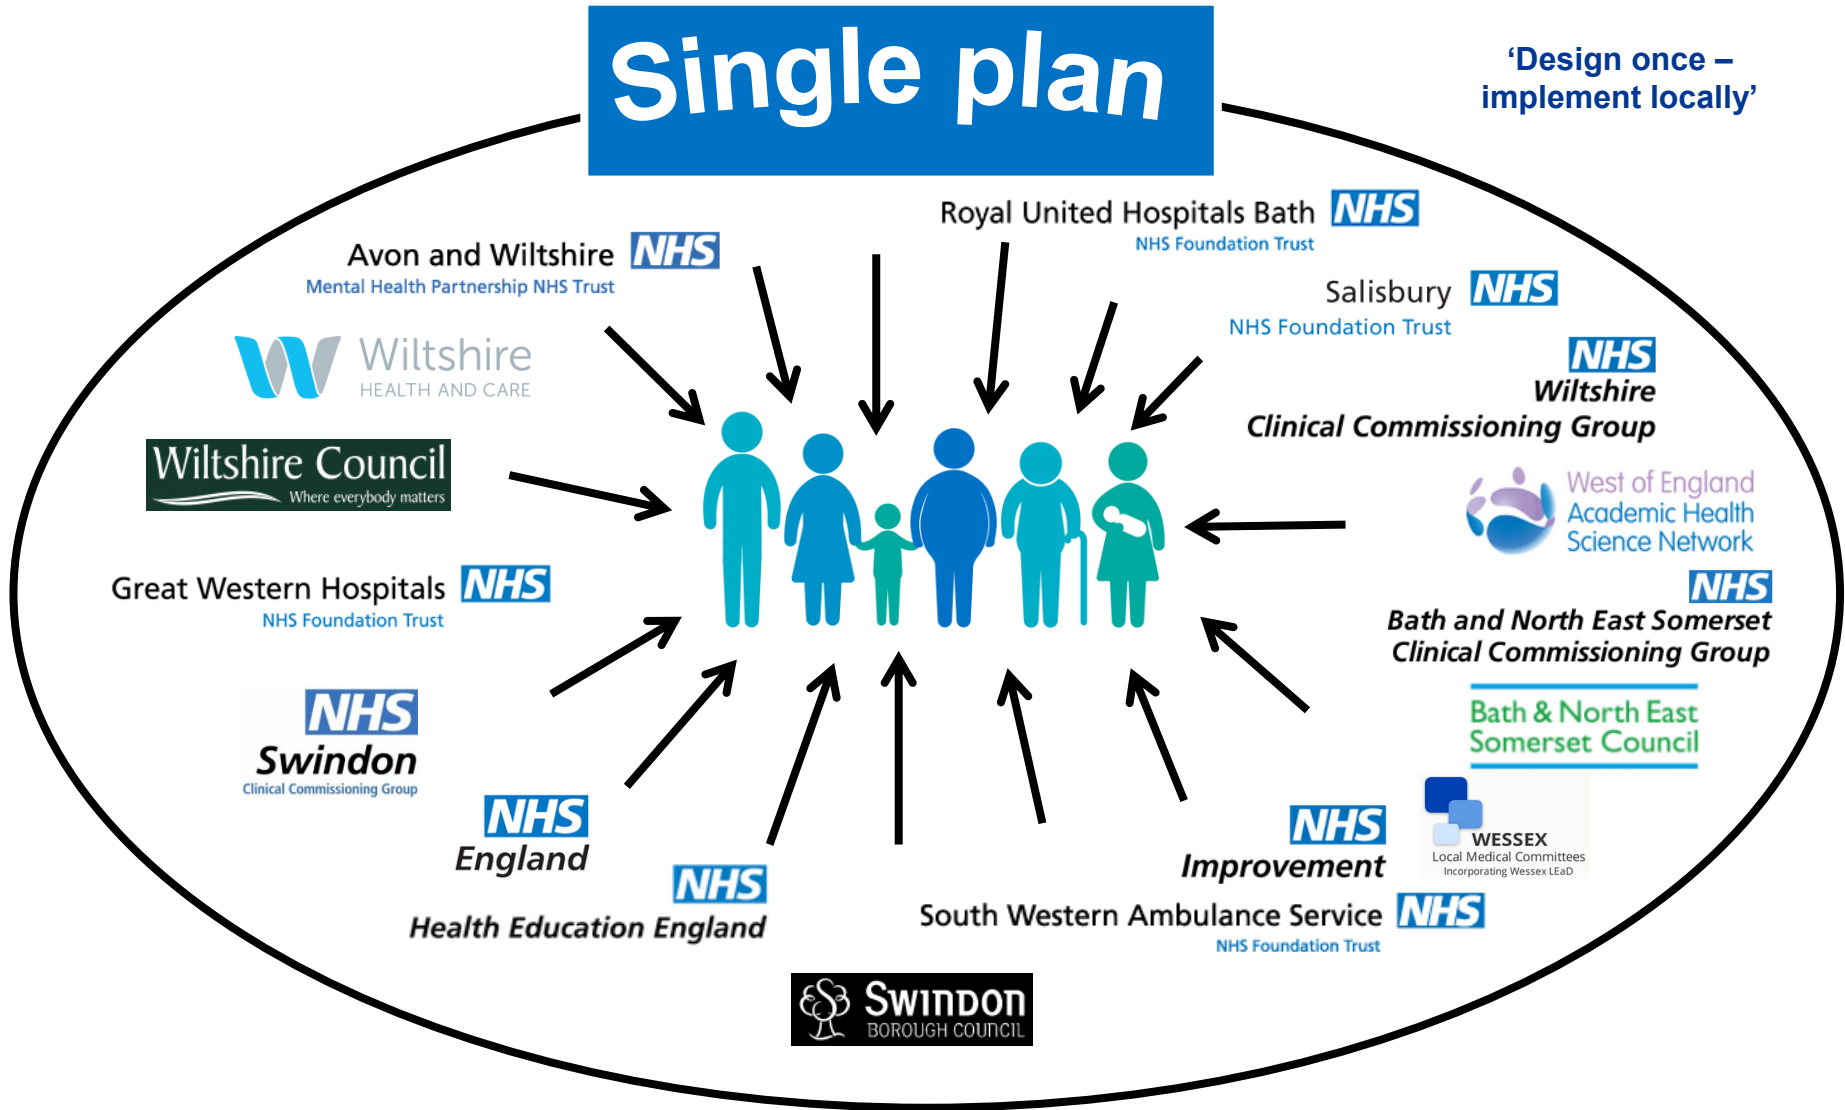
Single plan

'Design once – implement locally'

Royal United Hospitals Bath NHS
NHS Foundation Trust

Avon and Wiltshire NHS
Mental Health Partnership NHS Trust

Salisbury NHS
NHS Foundation Trust

Wiltshire
HEALTH AND CARE

NHS
Wiltshire
Clinical Commissioning Group

Wiltshire Council
Where everybody matters

West of England
Academic Health
Science Network

Great Western Hospitals NHS
NHS Foundation Trust

NHS
Bath and North East Somerset
Clinical Commissioning Group

Bath & North East
Somerset Council

NHS
Swindon
Clinical Commissioning Group

NHS
England

NHS
Improvement

WESSEX
Local Medical Committees
Incorporating Wessex LEaD

NHS
Health Education England

South Western Ambulance Service NHS
NHS Foundation Trust

SWINDON
BOROUGH COUNCIL